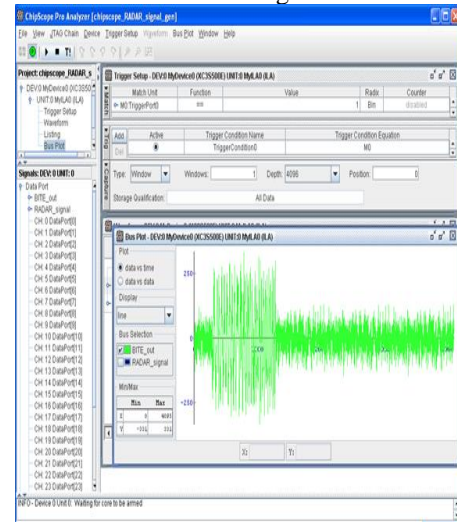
ChipScope Pro Analyzer [chipscope_RADAR_signal_gen]

File View JTAG Chain Device Trigger Setup Waveform Bus Plot Window Help

Project: chipscope_RADAR_s
DEV:0 MyDevice0 (XC3S500
UNIT:0 MyILA0 (ILA)
Trigger Setup
Waveform
Listing
Bus Plot

Signals: DEV:0 UNIT:0
Data Port
BITE_out
RADAR_signal
CH: 0 DataPort[0]
CH: 1 DataPort[1]
CH: 2 DataPort[2]
CH: 3 DataPort[3]
CH: 4 DataPort[4]
CH: 5 DataPort[5]
CH: 6 DataPort[6]
CH: 7 DataPort[7]
CH: 8 DataPort[8]
CH: 9 DataPort[9]
CH: 10 DataPort[10]
CH: 11 DataPort[11]
CH: 12 DataPort[12]
CH: 13 DataPort[13]
CH: 14 DataPort[14]
CH: 15 DataPort[15]
CH: 16 DataPort[16]
CH: 17 DataPort[17]
CH: 18 DataPort[18]
CH: 19 DataPort[19]
CH: 20 DataPort[20]
CH: 21 DataPort[21]
CH: 22 DataPort[22]
CH: 23 DataPort[23]

Trigger Setup - DEV:0 MyDevice0 (XC3S500E) UNIT:0 MyILA0 (ILA)

Match
| Match Unit | Function | Value | Radix | Counter |
|---|---|---|---|---|
| M0:TriggerPort0 | == | 1 | Bin | disabled |

Trig
Add
Del
| Active | Trigger Condition Name | Trigger Condition Equation |
|---|---|---|
| ● | TriggerCondition0 | M0 |

Capture
Type: Window Windows: 1 Depth: 4096 Position: 0
Storage Qualification: All Data

Bus Plot - DEV:0 MyDevice0 (XC3S500E) UNIT:0 MyILA0 (ILA)
Plot
data vs time
data vs data
Display
line
Bus Selection
BITE_out
RADAR_signal
Min/Max
| | Min | Max |
|---|---|---|
| X | 0 | 4095 |
| Y | -331 | 331 |

250
-250
X:
Y:

INFO - Device 0 Unit 0: Waiting for core to be armed